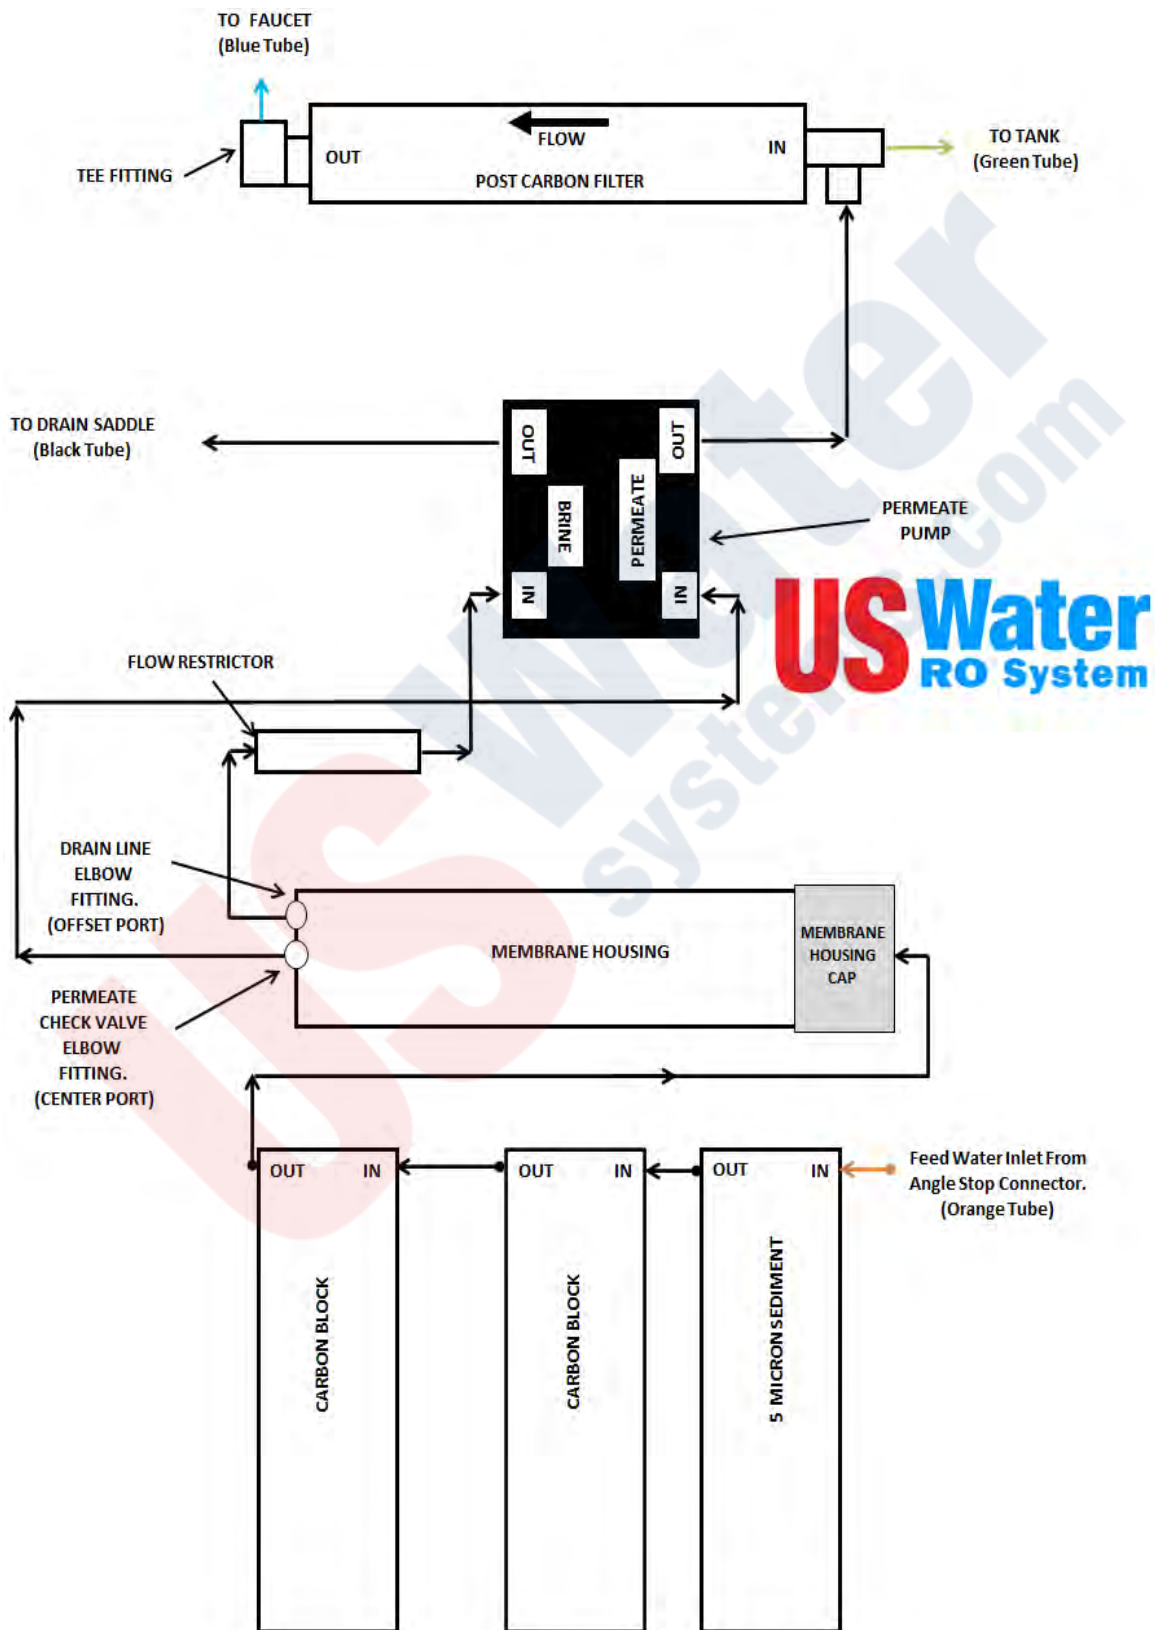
TO FAUCET
(Blue Tube)

TEE FITTING

OUT

FLOW

POST CARBON FILTER

IN

TO TANK
(Green Tube)

TO DRAIN SADDLE
(Black Tube)

OUT

BRINE

IN

PERMEATE

OUT

IN

PERMEATE
PUMP

US Water
RO System

USWater systems.com

FLOW RESTRICTOR

DRAIN LINE
ELBOW
FITTING.
(OFFSET PORT)

MEMBRANE HOUSING

MEMBRANE
HOUSING
CAP

PERMEATE
CHECK VALVE
ELBOW
FITTING.
(CENTER PORT)

OUT IN

OUT IN

OUT IN

Feed Water Inlet From
Angle Stop Connector.
(Orange Tube)

CARBON BLOCK

CARBON BLOCK

5 MICRON SEDIMENT